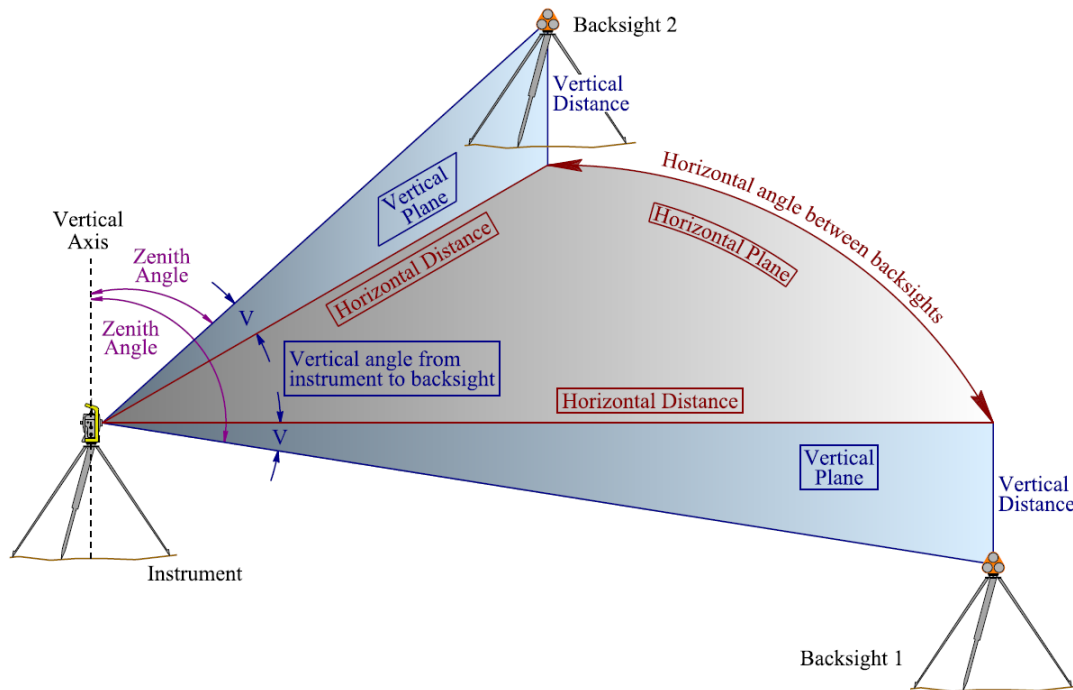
Backsight 2

Vertical Distance

Horizontal angle between backsights

Vertical Plane

Horizontal Plane

Vertical Axis

Horizontal Distance

Zenith Angle

Zenith Angle

V

Vertical angle from instrument to backsight

Horizontal Distance

V

Vertical Plane

Vertical Distance

Instrument

Backsight 1